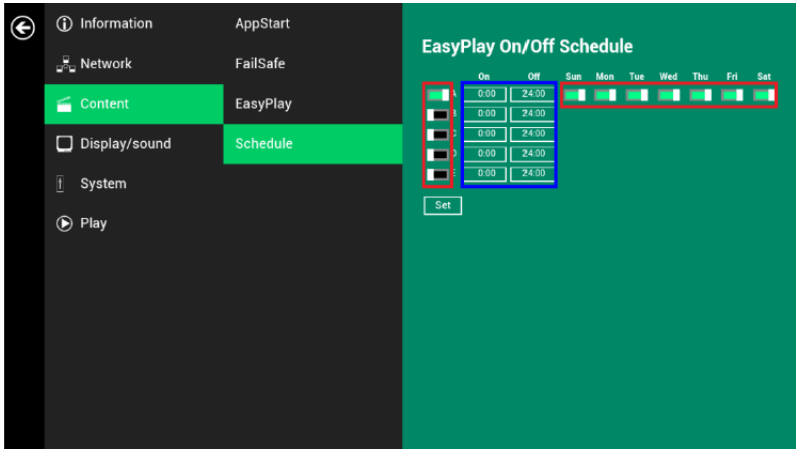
Information
Network
Content
Display/sound
System
Play

AppStart
FailSafe
EasyPlay
Schedule

EasyPlay On/Off Schedule

| | On | Off | Sun | Mon | Tue | Wed | Thu | Fri | Sat |
|---|---|---|---|---|---|---|---|---|---|
| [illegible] | 0:00 | 24:00 | | | | | | | |
| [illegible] | 0:00 | 24:00 | | | | | | | |
| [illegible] | 0:00 | 24:00 | | | | | | | |
| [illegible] | 0:00 | 24:00 | | | | | | | |
| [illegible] | 0:00 | 24:00 | | | | | | | |

Set